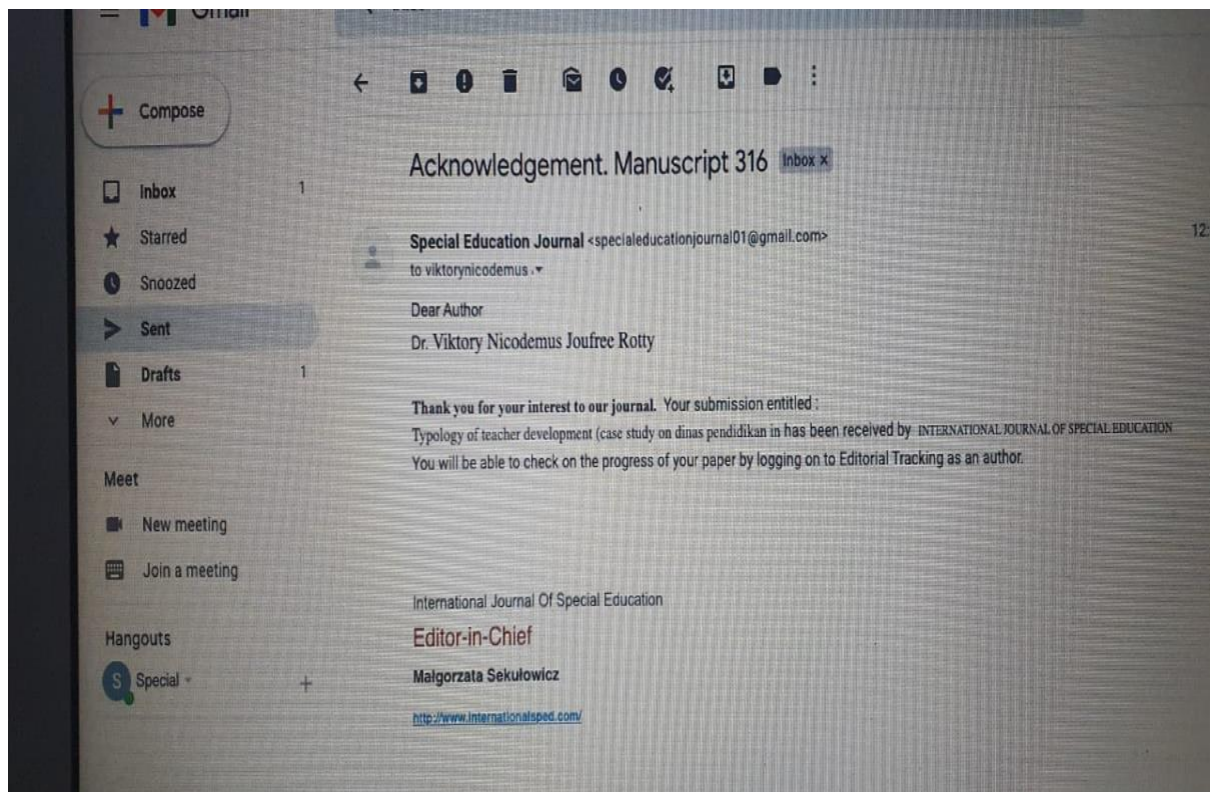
Gmail

Compose

Inbox 1

Starred

Snoozed

Sent

Drafts 1

More

Meet

New meeting

Join a meeting

Hangouts

Special

Acknowledgement. Manuscript 316 Inbox ×

Special Education Journal <specialeducationjournal01@gmail.com>

to viktorynicodemus

12:

Dear Author

Dr. Viktory Nicodemus Joufree Rotty

Thank you for your interest to our journal. Your submission entitled :

Typology of teacher development (case study on dinas pendidikan in has been received by INTERNATIONAL JOURNAL OF SPECIAL EDUCATION

You will be able to check on the progress of your paper by logging on to Editorial Tracking as an author.

International Journal Of Special Education

Editor-in-Chief

Małgorzata Sekułowicz

http://www.internationalsped.com/